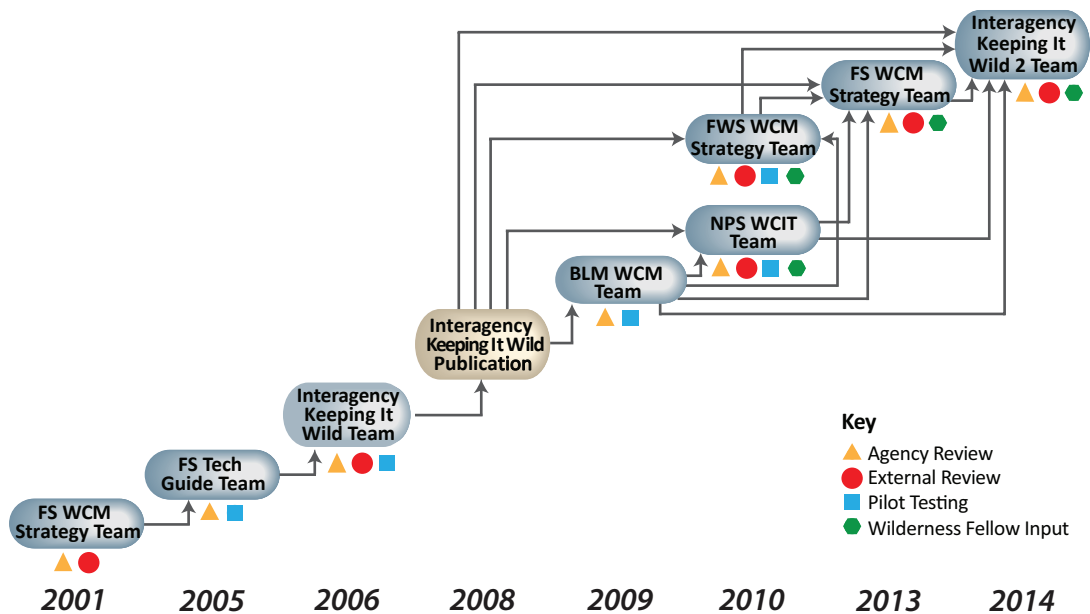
Interagency Keeping It Wild 2 Team

FS WCM Strategy Team

FWS WCM Strategy Team

NPS WCIT Team

BLM WCM Team

Interagency Keeping It Wild Publication

Interagency Keeping It Wild Team

FS Tech Guide Team

FS WCM Strategy Team

Key
Agency Review
External Review
Pilot Testing
Wilderness Fellow Input

2001 2005 2006 2008 2009 2010 2013 2014